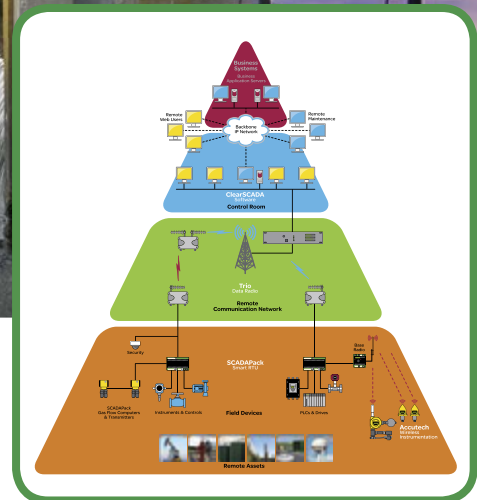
Business Systems
Business Application Servers

Remote Web Users

Remote Maintenance

Backbone IP Network

ClearSCADA
Software

Control Room

Trio
Data Radio

Remote Communication Network

Security

SCADAPack
Smart RTU

Base Radio

SCADAPack Gas Flow Computers & Transmitters

Instruments & Controls

Field Devices

PLCs & Drives

Accutech
Wireless Instrumentation

Remote Assets